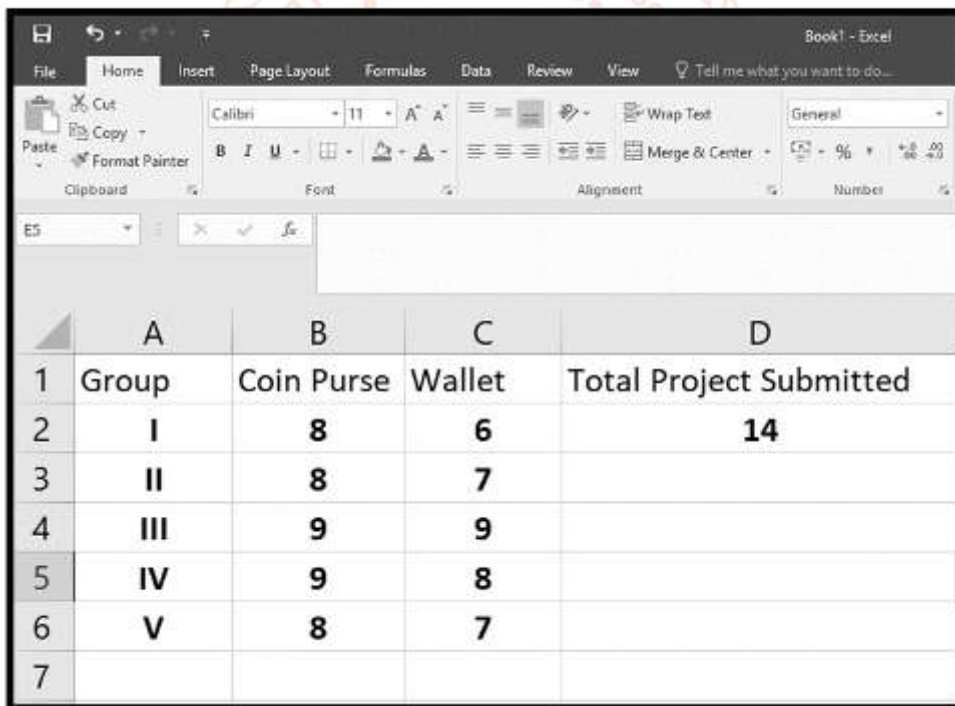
Book1 - Excel

File Home Insert Page Layout Formulas Data Review View Tell me what you want to do...

Paste Cut Copy Format Painter Clipboard

Calibri 11 A A B I U Font

Wrap Text Merge & Center Alignment

General % Number

E5 fx

|   | A | B | C | D |
|---|---|---|---|---|
| 1 | Group | Coin Purse | Wallet | Total Project Submitted |
| 2 | I | 8 | 6 | 14 |
| 3 | II | 8 | 7 | |
| 4 | III | 9 | 9 | |
| 5 | IV | 9 | 8 | |
| 6 | V | 8 | 7 | |
| 7 | | | | |